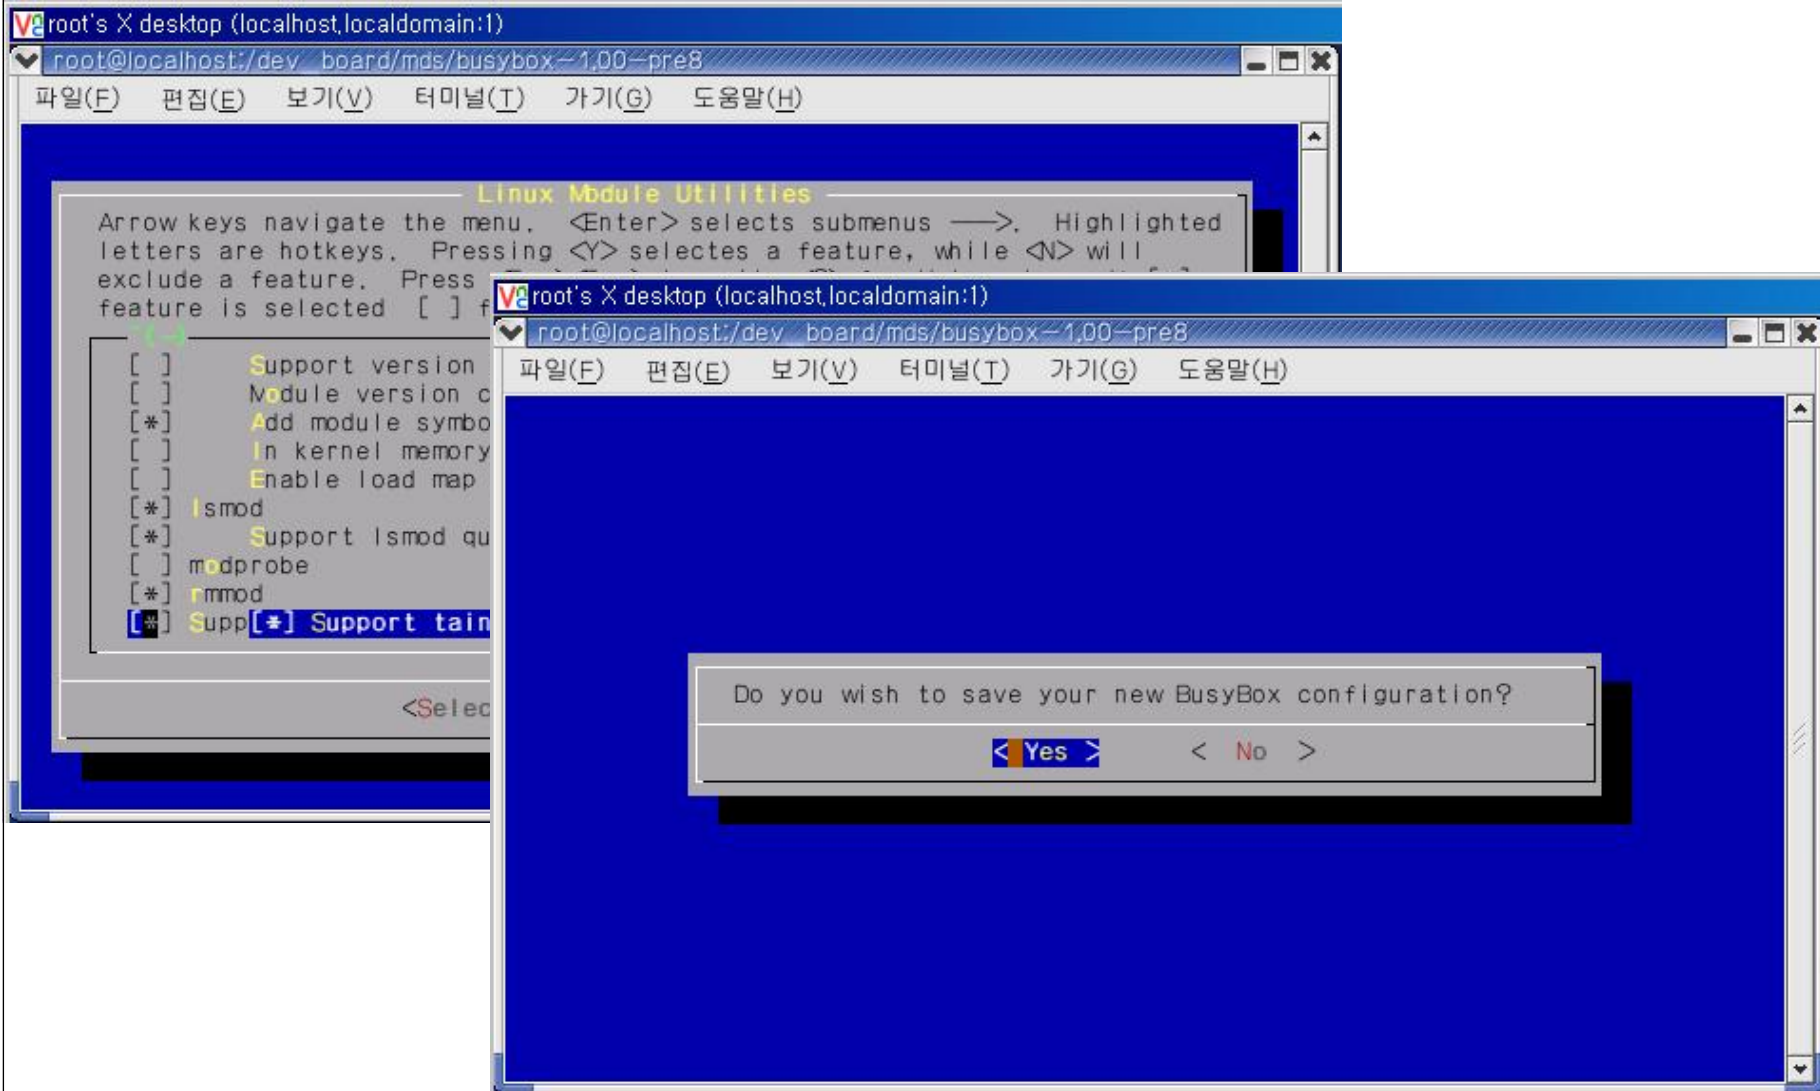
root's X desktop (localhost.localdomain:1)

root@localhost:/dev_board/mds/busybox-1.00-pre8

파일(F) 편집(E) 보기(V) 터미널(T) 가기(G) 도움말(H)

Linux Module Utilities

Arrow keys navigate the menu. <Enter> selects submenus --->. Highlighted letters are hotkeys. Pressing <Y> selectes a feature, while <N> will exclude a feature. Press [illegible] feature is selected [ ] f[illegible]

[ ] Support version
[ ] Module version c
[*] Add module symbo
[ ] In kernel memory
[ ] Enable load map
[*] lsmod
[*] Support lsmod qu
[ ] modprobe
[*] rmmod
[*] Supp[*] Support tain

<Selec

root's X desktop (localhost.localdomain:1)

root@localhost:/dev_board/mds/busybox-1.00-pre8

파일(F) 편집(E) 보기(V) 터미널(T) 가기(G) 도움말(H)

Do you wish to save your new BusyBox configuration?

< Yes > < No >